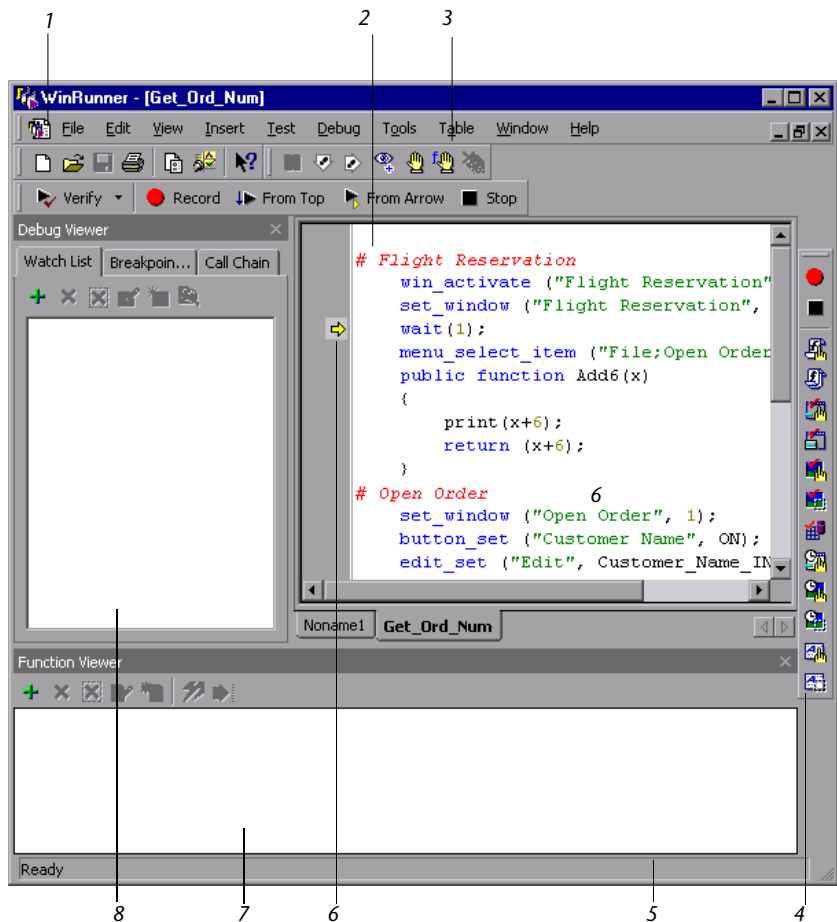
1 2 3

WinRunner - [Get_Ord_Num]

File Edit View Insert Test Debug Tools Table Window Help

Verify Record From Top From Arrow Stop

Debug Viewer

Watch List Breakpoin... Call Chain

# Flight Reservation
win_activate ("Flight Reservation"
set_window ("Flight Reservation",
wait(1);
menu_select_item ("File;Open Order
public function Add6(x)
{
print(x+6);
return (x+6);
}
# Open Order
set_window ("Open Order", 1);
button_set ("Customer Name", ON);
edit_set ("Edit", Customer_Name_IN

6

Noname1 Get_Ord_Num

Function Viewer

Ready

8 7 6 5 4